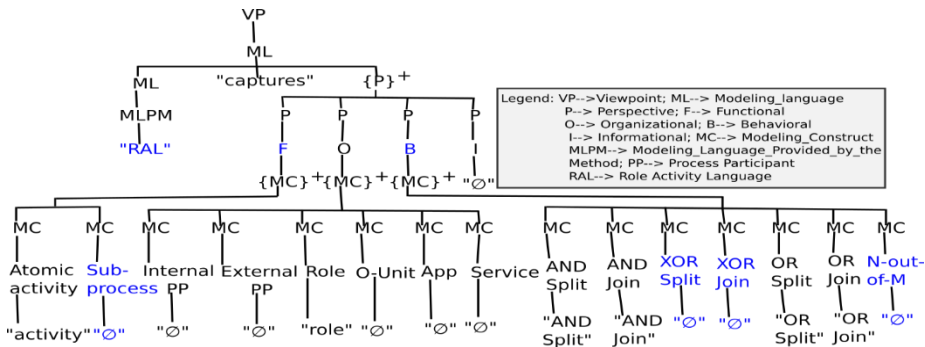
VP
ML
ML "captures" $\{P\}^+$
MLPM
"RAL"
P P P P
F O B I
$\{MC\}^+$ $\{MC\}^+$ $\{MC\}^+$ "∅"

Legend: VP-->Viewpoint; ML--> Modeling_language
P--> Perspective; F--> Functional
O--> Organizational; B--> Behavioral
I--> Informational; MC--> Modeling_Construct
MLPM--> Modeling_Language_Provided_by_the Method; PP--> Process Participant
RAL--> Role Activity Language

MC MC MC MC MC MC MC MC MC MC MC MC MC MC MC
Atomic activity | Sub-process | Internal PP | External PP | Role | O-Unit | App | Service | AND Split | AND Join | XOR Split | XOR Join | OR Split | OR Join | N-out-of-M
"activity" "∅" "∅" "∅" "role" "∅" "∅" "∅" "AND Split" "AND Join" "∅" "∅" "OR Split" "OR Join" "∅"